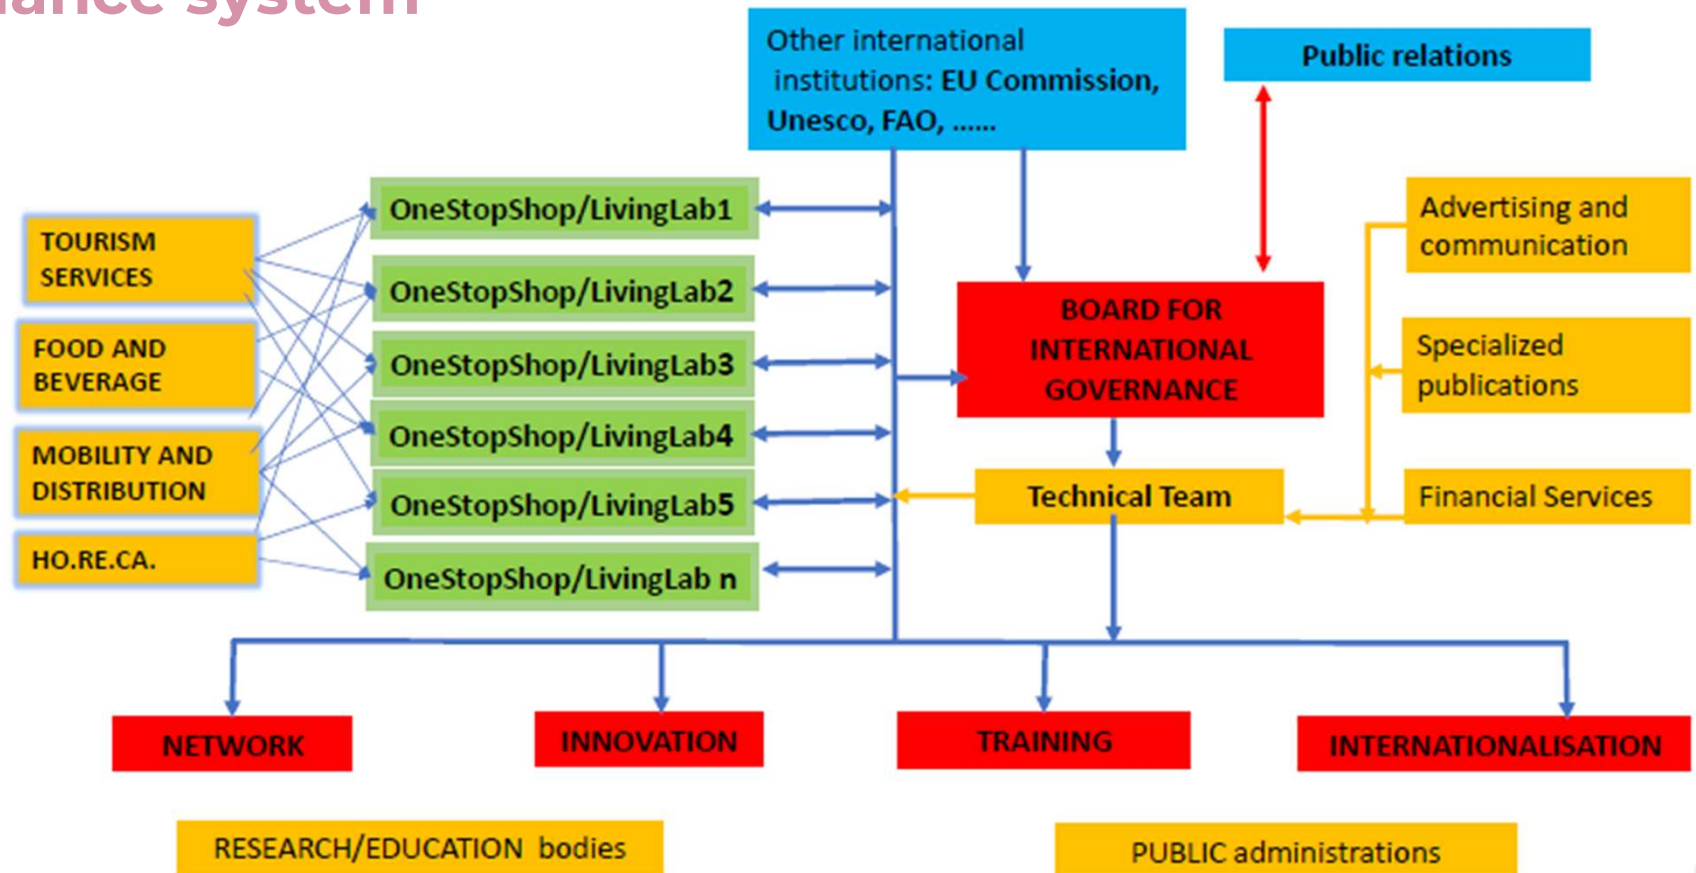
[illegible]ance system

Other international institutions: EU Commission, Unesco, FAO, ……

Public relations

TOURISM SERVICES

FOOD AND BEVERAGE

MOBILITY AND DISTRIBUTION

HO.RE.CA.

OneStopShop/LivingLab1

OneStopShop/LivingLab2

OneStopShop/LivingLab3

OneStopShop/LivingLab4

OneStopShop/LivingLab5

OneStopShop/LivingLab n

BOARD FOR INTERNATIONAL GOVERNANCE

Technical Team

Advertising and communication

Specialized publications

Financial Services

NETWORK

INNOVATION

TRAINING

INTERNATIONALISATION

RESEARCH/EDUCATION bodies

PUBLIC administrations